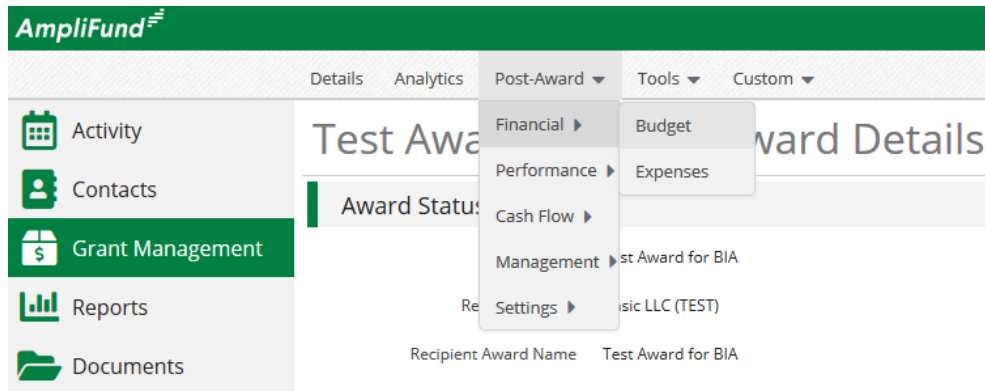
AmpliFund

Details Analytics Post-Award Tools Custom

Activity
Contacts
Grant Management
Reports
Documents

Test Awa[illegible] ward Details

Award Status

Financial
Performance
Cash Flow
Management
Settings

Budget
Expenses

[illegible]st Award for BIA

Re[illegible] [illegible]sic LLC (TEST)

Recipient Award Name Test Award for BIA